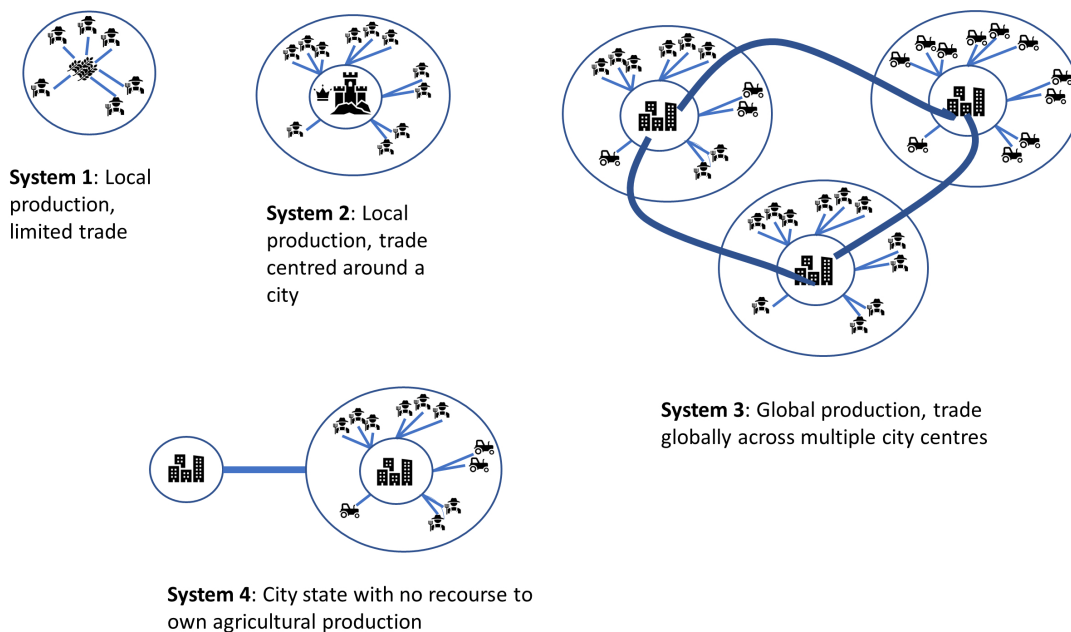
**System 1**: Local production, limited trade

**System 2**: Local production, trade centred around a city

**System 3**: Global production, trade globally across multiple city centres

**System 4**: City state with no recourse to own agricultural production